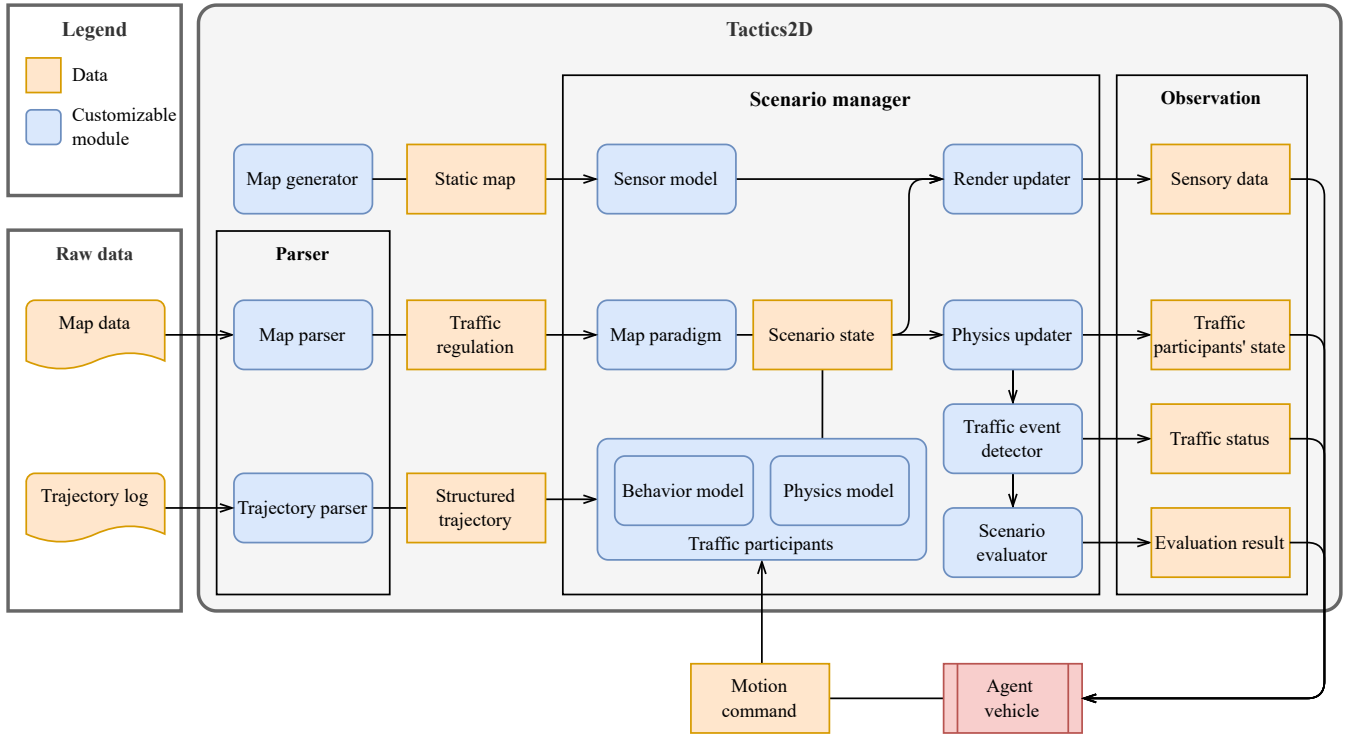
Legend

Data

Customizable module

Raw data

Map data

Trajectory log

Tactics2D

Parser

Map generator

Static map

Map parser

Traffic regulation

Trajectory parser

Structured trajectory

Scenario manager

Sensor model

Render updater

Map paradigm

Scenario state

Physics updater

Traffic event detector

Behavior model

Physics model

Traffic participants

Scenario evaluator

Observation

Sensory data

Traffic participants' state

Traffic status

Evaluation result

Motion command

Agent vehicle